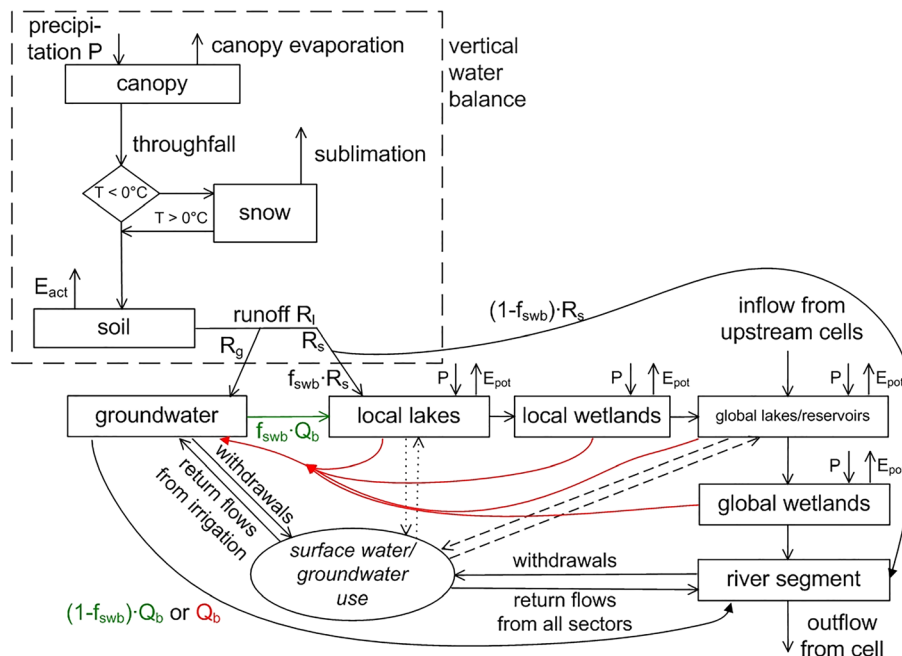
precipitation P

canopy evaporation

vertical water balance

canopy

throughfall

sublimation

T < 0°C

T > 0°C

snow

$E_{act}$

soil

runoff $R_l$

$R_g$

$R_s$

$(1-f_{swb})\cdot R_s$

inflow from upstream cells

$f_{swb}\cdot R_s$

P

$E_{pot}$

P

$E_{pot}$

P

$E_{pot}$

groundwater

local lakes

local wetlands

global lakes/reservoirs

$f_{swb}\cdot Q_b$

withdrawals

return flows from irrigation

P

$E_{pot}$

global wetlands

surface water/ groundwater use

withdrawals

river segment

return flows from all sectors

$(1-f_{swb})\cdot Q_b$ or $Q_b$

outflow from cell